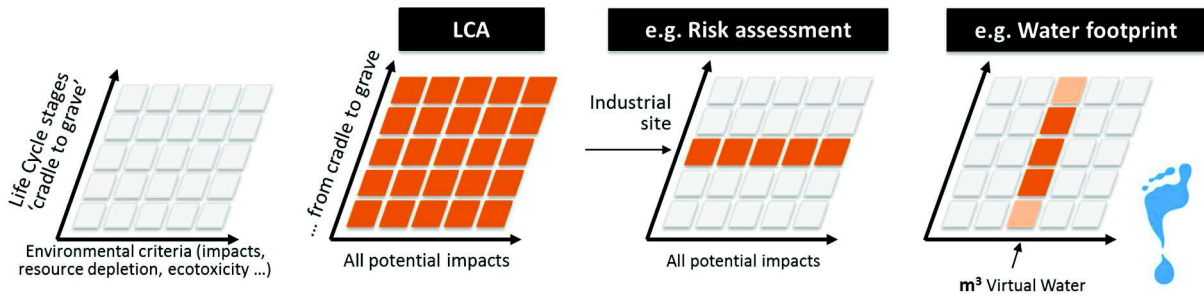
Life Cycle stages 'cradle to grave'

Environmental criteria (impacts, resource depletion, ecotoxicity ...)

LCA

... from cradle to grave

All potential impacts

e.g. Risk assessment

Industrial site

All potential impacts

e.g. Water footprint

m³ Virtual Water